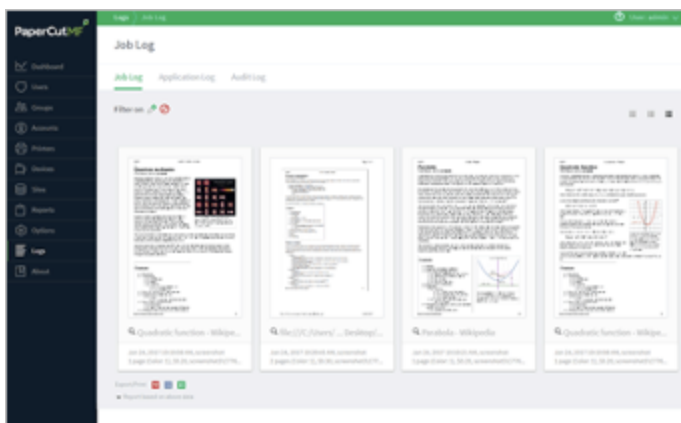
PaperCutMF

Logs | Job Log

Dashboard
Users
Groups
Accounts
Printers
Devices
Sites
Reports
Options
Logs
About

Job Log

Job Log   Application Log   Audit Log

Filter on

Quadratic Function - Wikipe...
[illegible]
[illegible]

file:///C:/Users/... Desktop/...
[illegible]
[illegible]

Parabola - Wikipedia
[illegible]
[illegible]

Quadratic Function - Wikipe...
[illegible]
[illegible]

Export/Print
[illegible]